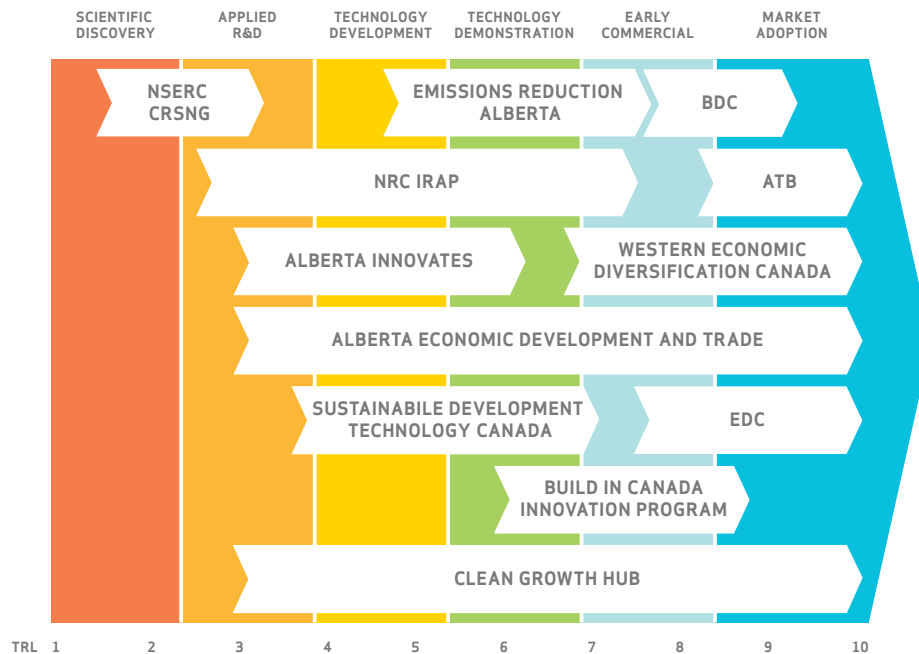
SCIENTIFIC DISCOVERY

APPLIED R&D

TECHNOLOGY DEVELOPMENT

TECHNOLOGY DEMONSTRATION

EARLY COMMERCIAL

MARKET ADOPTION

NSERC CRSNG

EMISSIONS REDUCTION ALBERTA

BDC

NRC IRAP

ATB

ALBERTA INNOVATES

WESTERN ECONOMIC DIVERSIFICATION CANADA

ALBERTA ECONOMIC DEVELOPMENT AND TRADE

SUSTAINABILE DEVELOPMENT TECHNOLOGY CANADA

EDC

BUILD IN CANADA INNOVATION PROGRAM

CLEAN GROWTH HUB

TRL 1 2 3 4 5 6 7 8 9 10